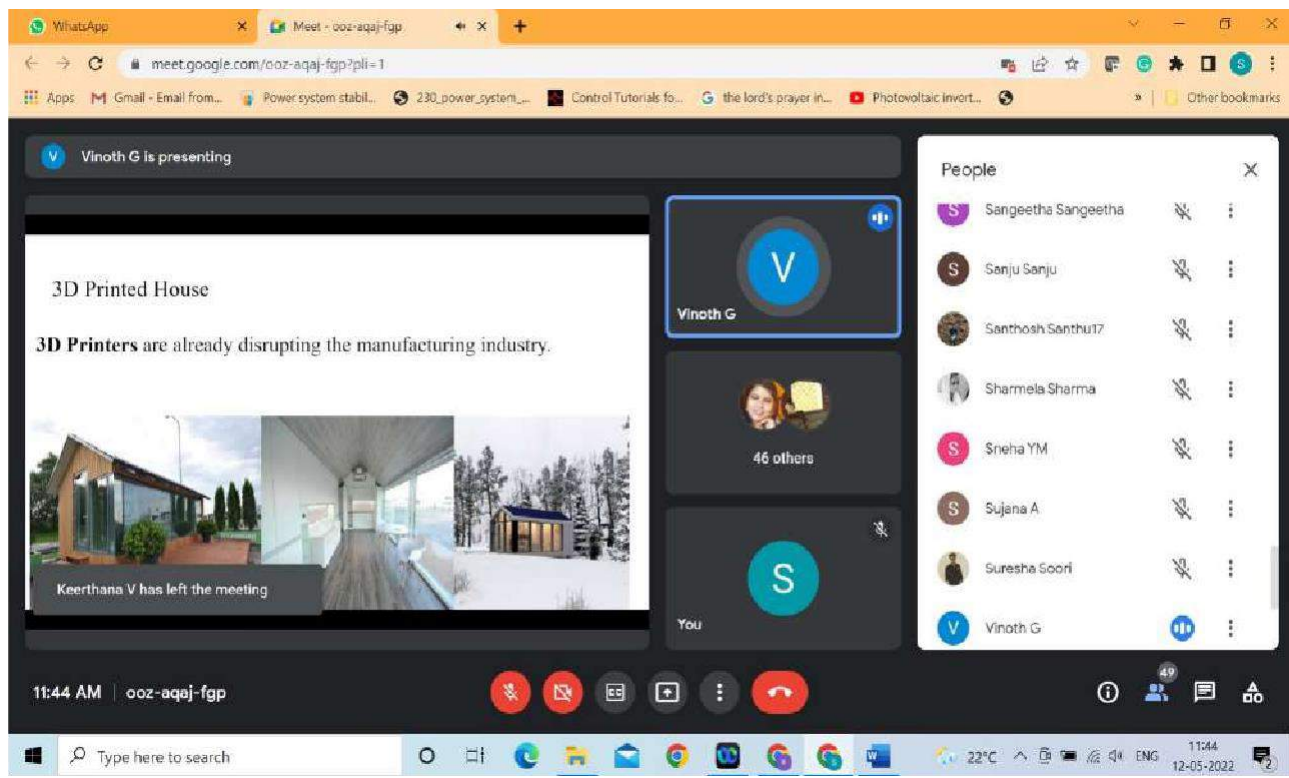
WhatsApp
Meet - ooz-aqaj-fgp
meet.google.com/ooz-aqaj-fgp?pli=1
Apps Gmail - Email from... Power system stabil... 230_power_system_... Control Tutorials fo... the lord's prayer in... Photovoltaic invert... Other bookmarks

V Vinoth G is presenting

3D Printed House

**3D Printers** are already disrupting the manufacturing industry.

Keerthana V has left the meeting

V
Vinoth G

46 others

S
You

People
Sangeetha Sangeetha
Sanju Sanju
Santhosh Santhu17
Sharmela Sharma
Sneha YM
Sujana A
Suresha Soori
Vinoth G

11:44 AM | ooz-aqaj-fgp

49

Type here to search
22°C ENG 11:44 12-05-2022 2